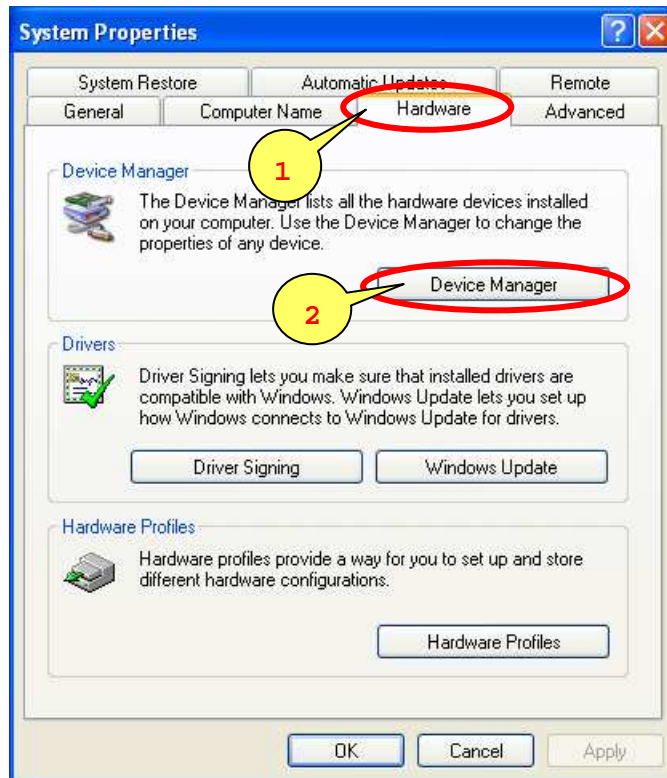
System Properties

?

System Restore
Automatic Updates
Remote
General
Computer Name
Hardware
Advanced

1

Device Manager

The Device Manager lists all the hardware devices installed on your computer. Use the Device Manager to change the properties of any device.

2

Device Manager

Drivers

Driver Signing lets you make sure that installed drivers are compatible with Windows. Windows Update lets you set up how Windows connects to Windows Update for drivers.

Driver Signing
Windows Update

Hardware Profiles

Hardware profiles provide a way for you to set up and store different hardware configurations.

Hardware Profiles

OK
Cancel
Apply